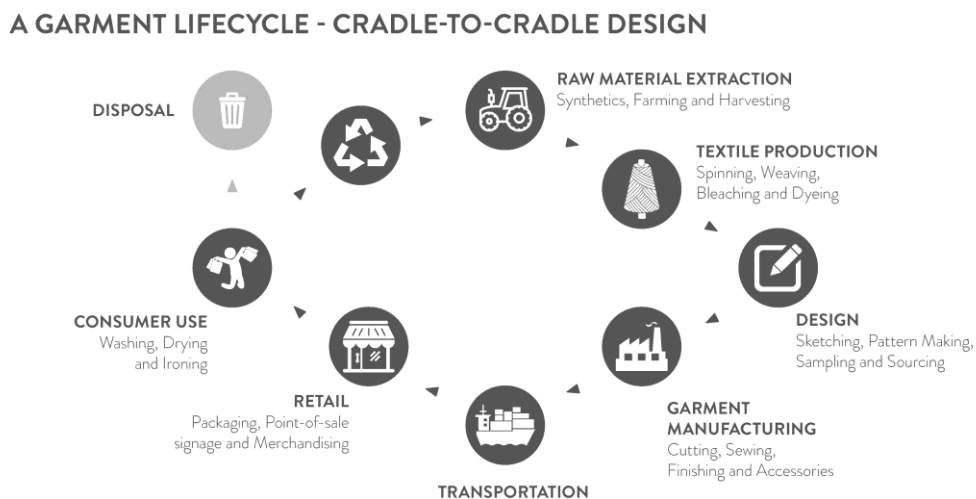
A GARMENT LIFECYCLE - CRADLE-TO-CRADLE DESIGN

DISPOSAL

RAW MATERIAL EXTRACTION
Synthetics, Farming and Harvesting

TEXTILE PRODUCTION
Spinning, Weaving, Bleaching and Dyeing

DESIGN
Sketching, Pattern Making, Sampling and Sourcing

GARMENT MANUFACTURING
Cutting, Sewing, Finishing and Accessories

TRANSPORTATION

RETAIL
Packaging, Point-of-sale signage and Merchandising

CONSUMER USE
Washing, Drying and Ironing